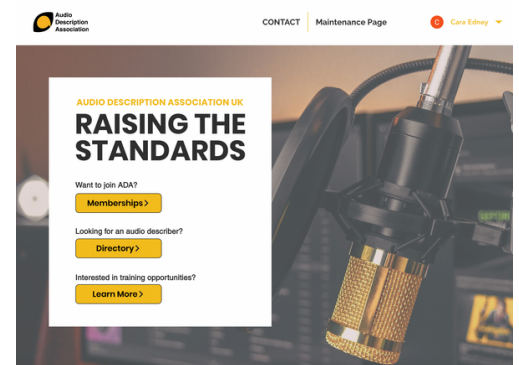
Audio Description Association

CONTACT | Maintenance Page

C Cara Edney

AUDIO DESCRIPTION ASSOCIATION UK

RAISING THE STANDARDS

Want to join ADA?

Memberships >

Looking for an audio describer?

Directory >

Interested in training opportunities?

Learn More >